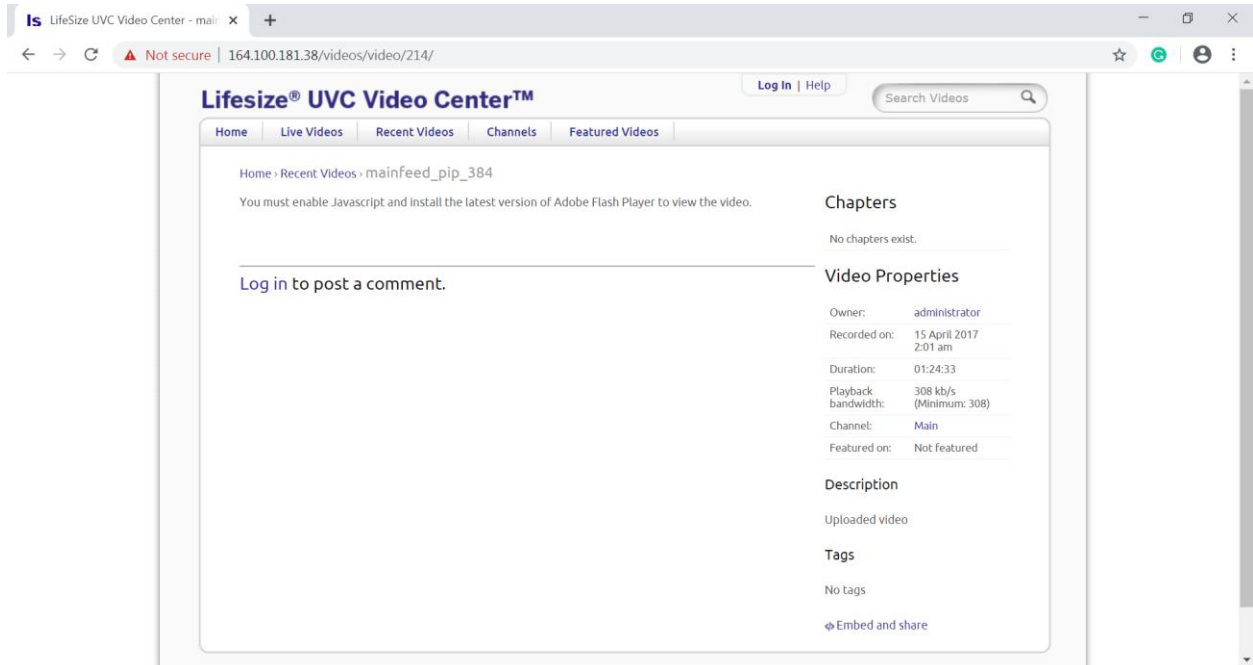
ls LifeSize UVC Video Center - mair ×  +

Not secure | 164.100.181.38/videos/video/214/

Log In | Help

Search Videos

Lifesize® UVC Video Center™

Home | Live Videos | Recent Videos | Channels | Featured Videos

Home › Recent Videos › mainfeed_pip_384

You must enable Javascript and install the latest version of Adobe Flash Player to view the video.

Log in to post a comment.

Chapters

No chapters exist.

Video Properties

| | |
|---|---|
| Owner: | administrator |
| Recorded on: | 15 April 2017 2:01 am |
| Duration: | 01:24:33 |
| Playback bandwidth: | 308 kb/s (Minimum: 308) |
| Channel: | Main |
| Featured on: | Not featured |

Description

Uploaded video

Tags

No tags

Embed and share